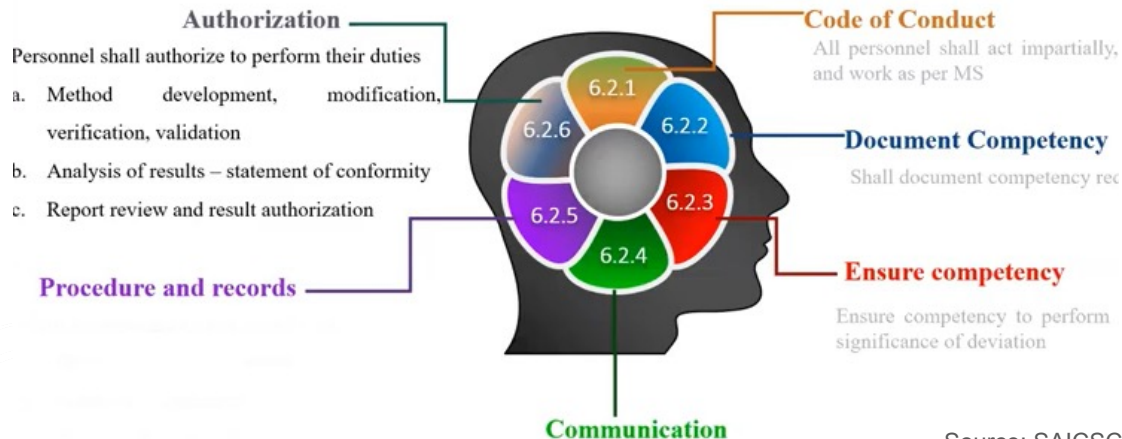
Authorization

Personnel shall authorize to perform their duties

a. Method development, modification, verification, validation

b. Analysis of results – statement of conformity

c. Report review and result authorization

6.2.1

6.2.2

6.2.3

6.2.4

6.2.5

6.2.6

Code of Conduct

All personnel shall act impartially, and work as per MS

Document Competency

Shall document competency rec

Ensure competency

Ensure competency to perform significance of deviation

Procedure and records

Communication

Source: SAICSC